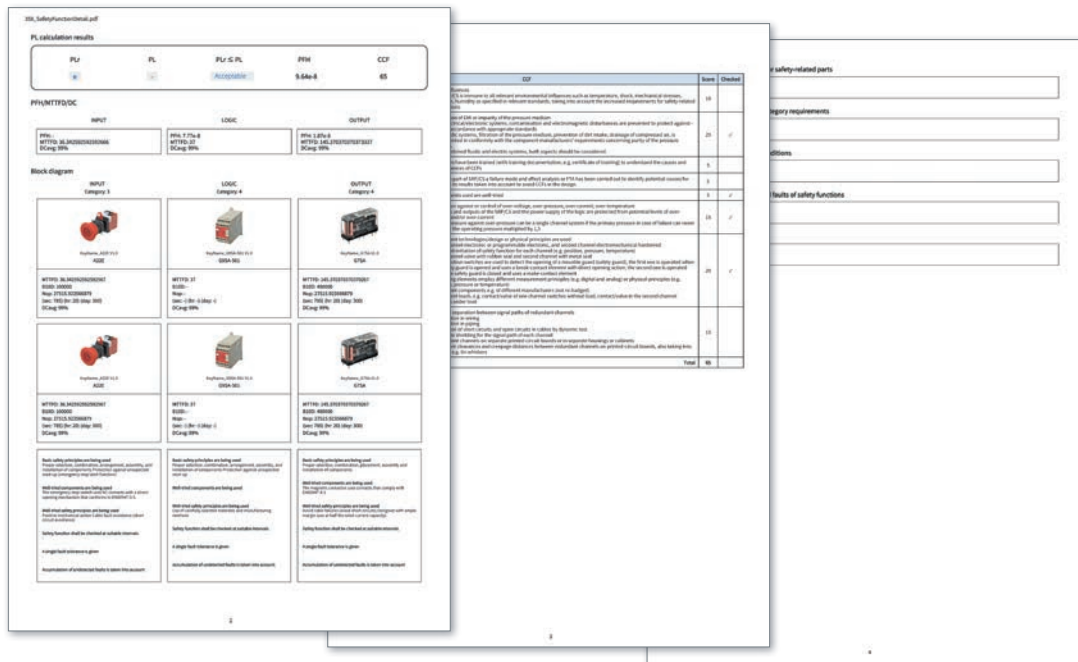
356_SafetyFunctionDetail.pdf

PL calculation results

| PLr | PL | PLr ≤ PL | PFH | CCF |
|---|---|---|---|---|
| e | - | Acceptable | 9.64e-8 | 65 |

PFH/MTTFD/DC

INPUT

PFH: -
MTTFD: 36.3425925925926
DCavg: 99%

LOGIC

PFH: 7.77e-8
MTTFD: 37
DCavg: 89%

OUTPUT

PFH: 1.87e-8
MTTFD: 145.2703702703
DCavg: 99%

Block diagram

INPUT
Category 3

LOGIC
Category 4

OUTPUT
Category 4

A22E

G9SA-501

G7SA

MTTFD: 36.3425925925926
B10D: 100000
Nop: 27515.92
DCavg: 99%

MTTFD: 37
B10D: -
Nop: -
DCavg: 89%

MTTFD: 145.2703702703
B10D: 400000
Nop: 27515.92
DCavg: 99%

A22E

G9SA-501

G7SA

Basic safety principles are being used

Well-tried components are being used

Well-tried safety principles are being used

Safety function shall be checked at suitable intervals

A single fault tolerance is given

Accumulation of undetected faults is taken into account

CCF | Score | Checked

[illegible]

Total 65

safety-related parts

category requirements

conditions

faults of safety functions